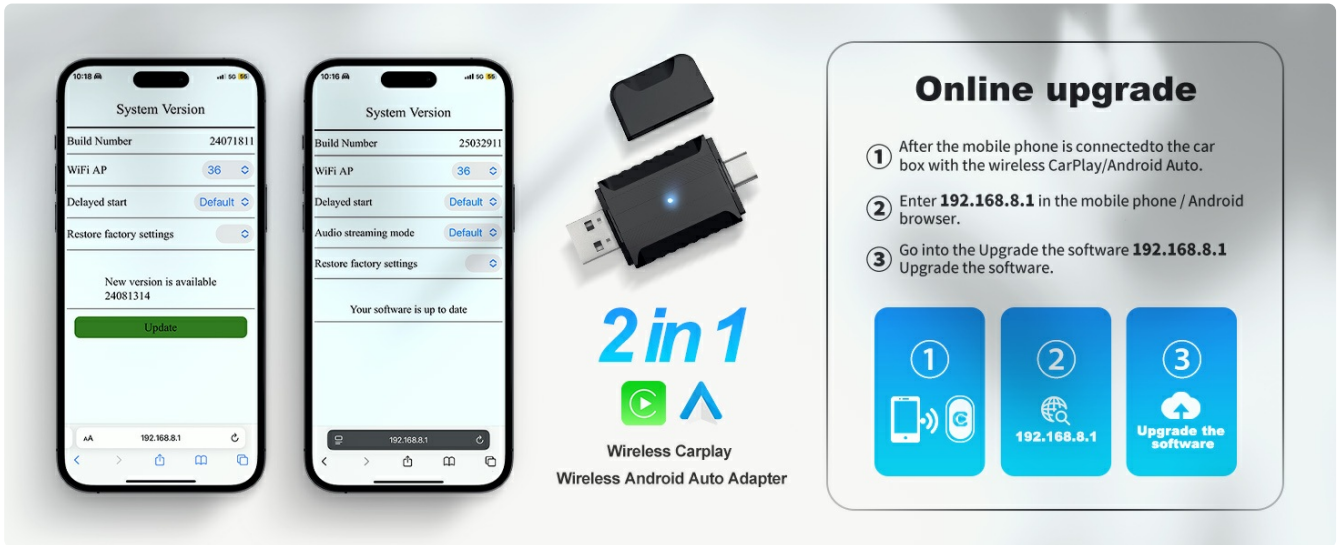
10:18 5G 55

System Version

| Build Number | 24071811 |
|---|---|
| WiFi AP | 36 |
| Delayed start | Default |
| Restore factory settings | |

New version is available 24081314

Update

AA 192.168.8.1

10:16 5G 55

System Version

| Build Number | 25032911 |
|---|---|
| WiFi AP | 36 |
| Delayed start | Default |
| Audio streaming mode | Default |
| Restore factory settings | |

Your software is up to date

192.168.8.1

2 in 1

Wireless Carplay
Wireless Android Auto Adapter

Online upgrade

① After the mobile phone is connectedto the car box with the wireless CarPlay/Android Auto.

② Enter 192.168.8.1 in the mobile phone / Android browser.

③ Go into the Upgrade the software 192.168.8.1 Upgrade the software.

①

②
192.168.8.1

③
Upgrade the software